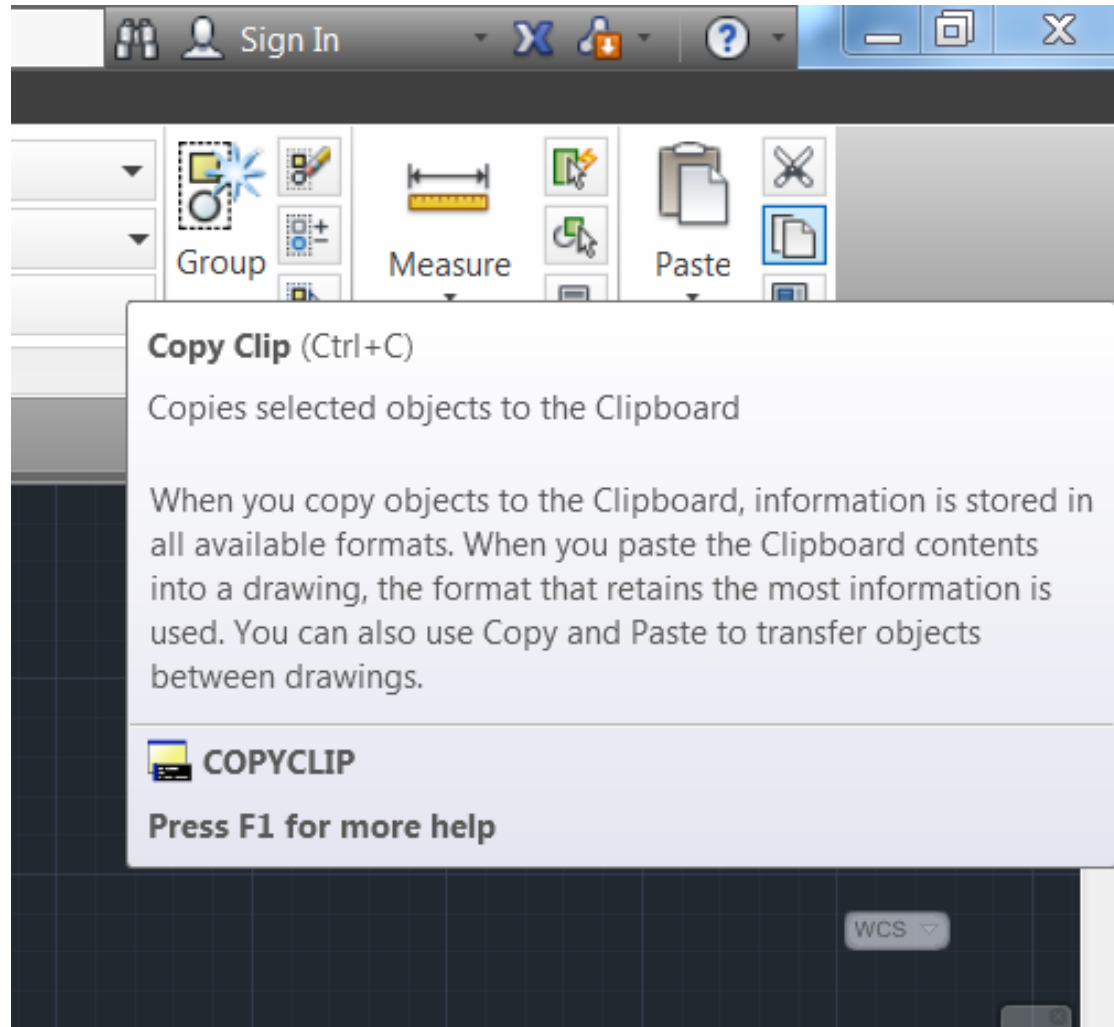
Sign In

Group

Measure

Paste

**Copy Clip** (Ctrl+C)

Copies selected objects to the Clipboard

When you copy objects to the Clipboard, information is stored in all available formats. When you paste the Clipboard contents into a drawing, the format that retains the most information is used. You can also use Copy and Paste to transfer objects between drawings.

COPYCLIP

Press F1 for more help

WCS